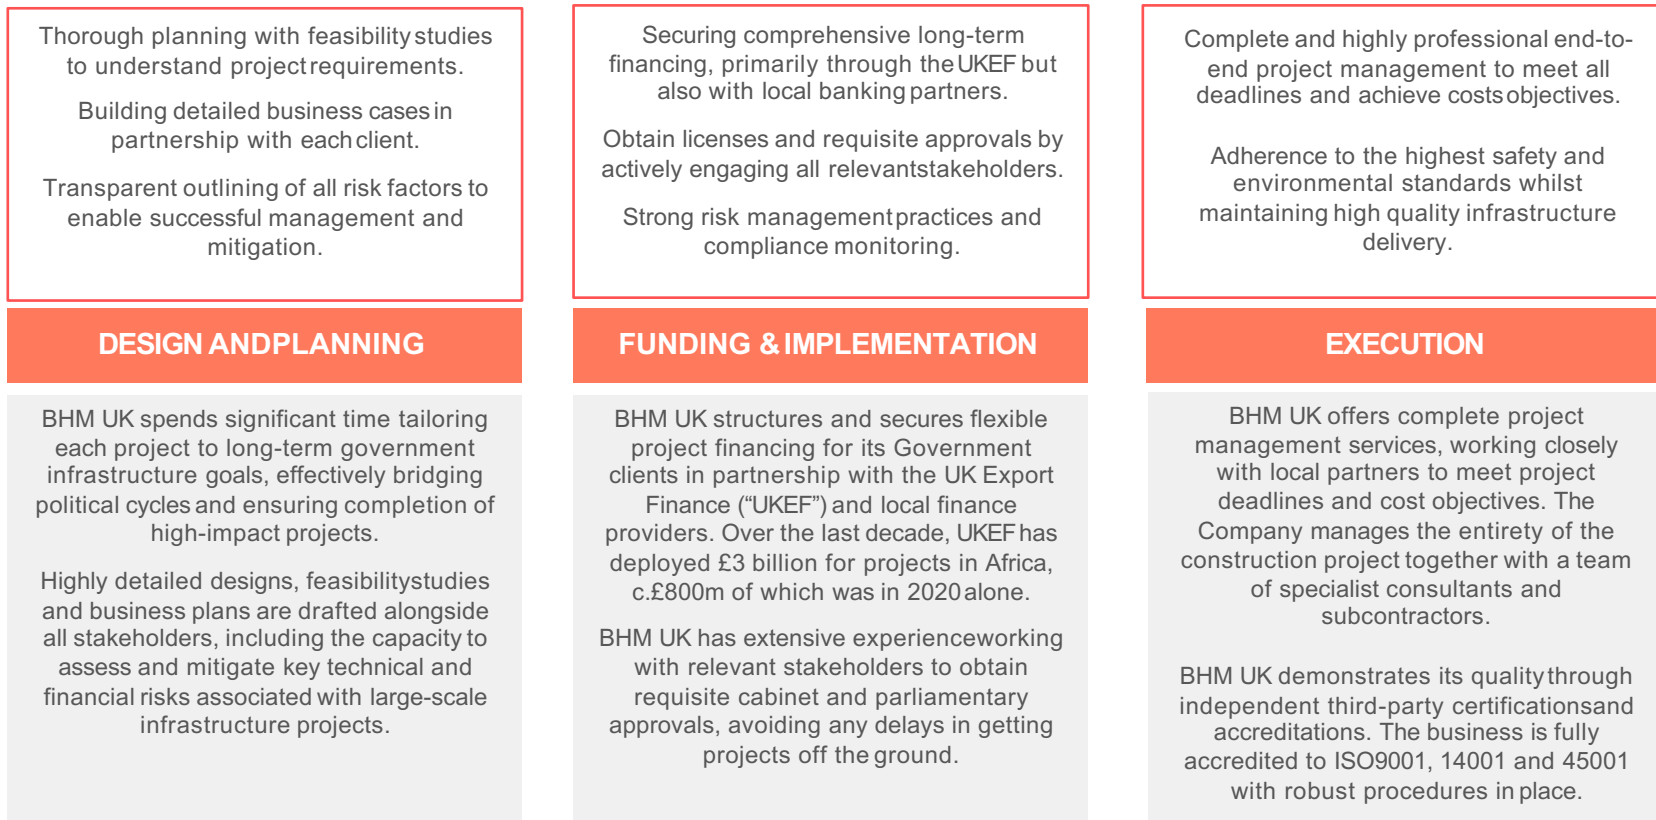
Thorough planning with feasibility studies to understand project requirements.

Building detailed business cases in partnership with each client.

Transparent outlining of all risk factors to enable successful management and mitigation.

DESIGN ANDPLANNING

BHM UK spends significant time tailoring each project to long-term government infrastructure goals, effectively bridging political cycles and ensuring completion of high-impact projects.

Highly detailed designs, feasibilitystudies and business plans are drafted alongside all stakeholders, including the capacity to assess and mitigate key technical and financial risks associated with large-scale infrastructure projects.

Securing comprehensive long-term financing, primarily through the UKEF but also with local banking partners.

Obtain licenses and requisite approvals by actively engaging all relevantstakeholders.

Strong risk management practices and compliance monitoring.

FUNDING & IMPLEMENTATION

BHM UK structures and secures flexible project financing for its Government clients in partnership with the UK Export Finance ("UKEF") and local finance providers. Over the last decade, UKEF has deployed £3 billion for projects in Africa, c.£800m of which was in 2020 alone.

BHM UK has extensive experienceworking with relevant stakeholders to obtain requisite cabinet and parliamentary approvals, avoiding any delays in getting projects off the ground.

Complete and highly professional end-to-end project management to meet all deadlines and achieve costs objectives.

Adherence to the highest safety and environmental standards whilst maintaining high quality infrastructure delivery.

EXECUTION

BHM UK offers complete project management services, working closely with local partners to meet project deadlines and cost objectives. The Company manages the entirety of the construction project together with a team of specialist consultants and subcontractors.

BHM UK demonstrates its quality through independent third-party certificationsand accreditations. The business is fully accredited to ISO9001, 14001 and 45001 with robust procedures in place.